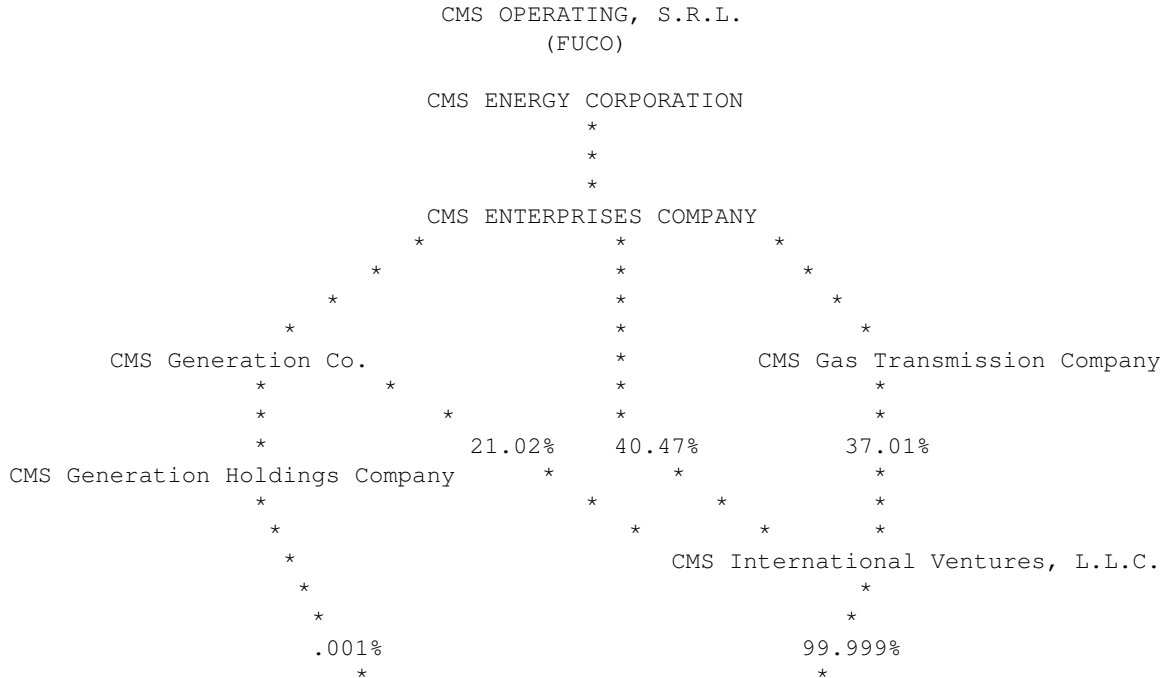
CMS OPERATING, S.R.L.
(FUCO)

CMS ENERGY CORPORATION

CMS ENTERPRISES COMPANY

CMS Generation Co.

CMS Gas Transmission Company

21.02%

40.47%

37.01%

CMS Generation Holdings Company

CMS International Ventures, L.L.C.

.001%

99.999%